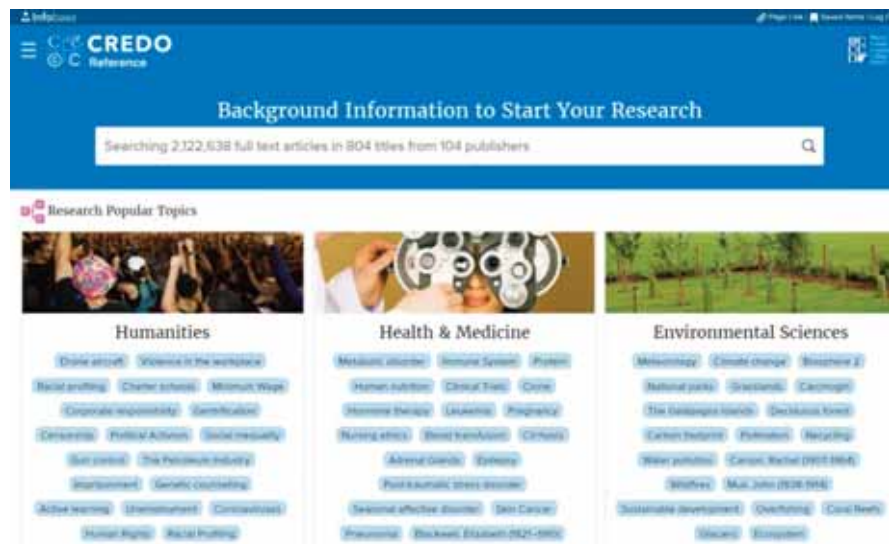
InfoBase

Page Link | Saved Items | Log I

CREDO Reference

Background Information to Start Your Research

Searching 2,122,638 full text articles in 804 titles from 104 publishers

Research Popular Topics

Humanities

Drone aircraft | Violence in the workplace | Racial profiling | Charter schools | Minimum Wage | Corporate responsibility | Gentrification | Censorship | Political Activism | Social inequality | Gun control | The Petroleum Industry | Imprisonment | Genetic counseling | Active learning | Unemployment | Coronaviruses | Human Rights | Racial Profiling

Health & Medicine

Metabolic disorder | Immune System | Protein | Human nutrition | Clinical Trials | Crohn | Hormone therapy | Leukemia | Pregnancy | Nursing ethics | Blood transfusion | Cirrhosis | Adrenal Glands | Epilepsy | Post-traumatic stress disorder | Seasonal affective disorder | Skin Cancer | Pneumonia | Blackwell, Elizabeth (1821-1910)

Environmental Sciences

Meteorology | Climate change | Biosphere 2 | National parks | Grasslands | Carcinogen | The Galápagos Islands | Deciduous forest | Carbon footprint | Pollination | Recycling | Water pollution | Carson, Rachel (1907-1964) | Wildfires | Muir, John (1838-1914) | Sustainable development | Overfishing | Coral Reefs | Glaciers | Ecosystem